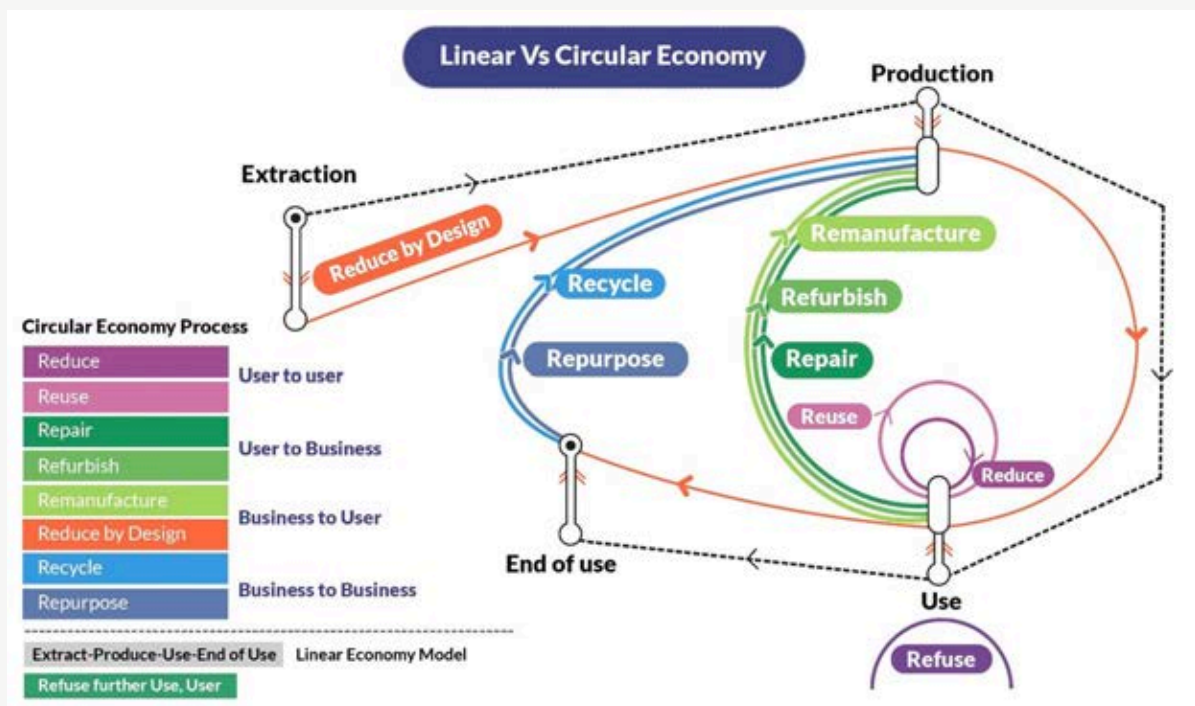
Linear Vs Circular Economy

Production

Extraction

Reduce by Design

Remanufacture

Recycle

Refurbish

Repurpose

Repair

Reuse

Reduce

End of use

Use

Refuse

Circular Economy Process

| | |
|---|---|
| Reduce | User to user |
| Reuse | |
| Repair | User to Business |
| Refurbish | |
| Remanufacture | Business to User |
| Reduce by Design | |
| Recycle | Business to Business |
| Repurpose | |

Extract-Produce-Use-End of Use Linear Economy Model

Refuse further Use, User